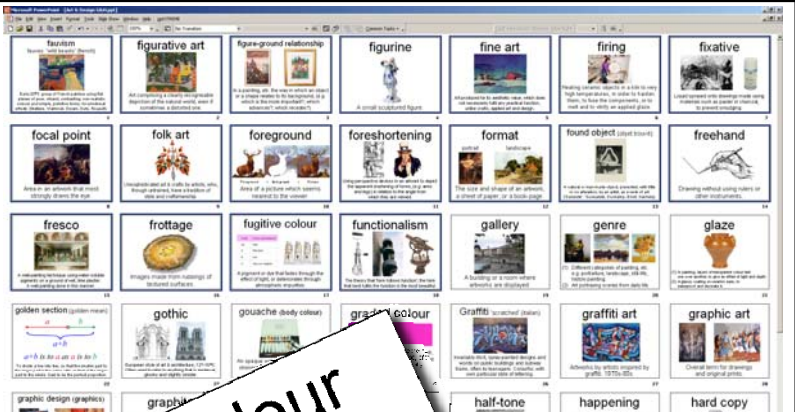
Microsoft PowerPoint - [Art & Design Glossary]

File Edit View Insert Format Tools Slide Show Window Help

fauvism
(fauves: "wild beasts" (french))

figurative art
Art comprising a clearly recognisable depiction of the natural world, even if sometimes a distorted one.
2

figure-ground relationship

figurine
A small sculptured figure.
4

fine art

firing
Heating ceramic objects in a kiln to very high temperatures, in order to harden them, to fuse the components, or to melt and to vitrify an applied glaze.
6

fixative
7

focal point
Area in an artwork that most strongly draws the eye.
8

folk art

foreground
Area of a picture which seems nearest to the viewer.
10

foreshortening

format
portrait landscape
The size and shape of an artwork, a sheet of paper, or a book-page.
12

found object (objet trouvé)

freehand
Drawing without using rulers or other instruments.
14

fresco

frottage
Images made from rubbings of textured surfaces.
16

fugitive colour
17

functionalism

gallery
A building or a room where artworks are displayed.
19

genre

glaze

golden section (golden mean)
$a+b$
$a+b$ is to $a$ as $a$ is to $b$

gothic

gouache (body colour)

gra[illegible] colour

Graffiti 'scratched' (Italian)

graffiti art
Artworks by artists inspired by graffiti. 1970s-80s.
26

graphic art
Overall term for drawings and original prints.

graphic design (graphics)

graphi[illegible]

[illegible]olour

half-tone

happening

hard copy